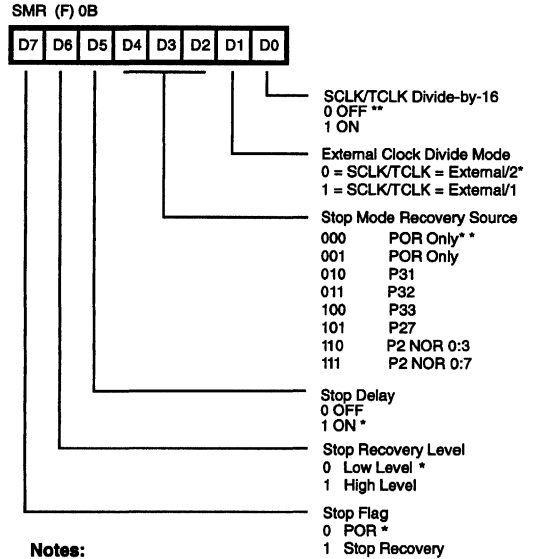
SMR (F) 0B

| D7 | D6 | D5 | D4 | D3 | D2 | D1 | D0 |
|---|---|---|---|---|---|---|---|

SCLK/TCLK Divide-by-16
0 OFF **
1 ON

External Clock Divide Mode
0 = SCLK/TCLK = External/2*
1 = SCLK/TCLK = External/1

Stop Mode Recovery Source
000 POR Only* *
001 POR Only
010 P31
011 P32
100 P33
101 P27
110 P2 NOR 0:3
111 P2 NOR 0:7

Stop Delay
0 OFF
1 ON *

Stop Recovery Level
0 Low Level *
1 High Level

Stop Flag
0 POR *
1 Stop Recovery

Notes: